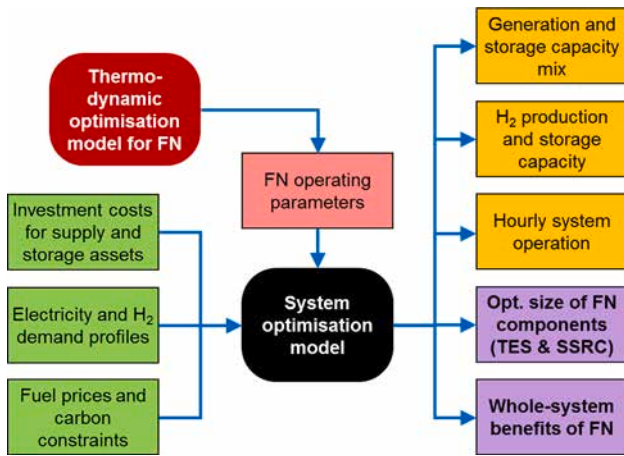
Thermo-dynamic optimisation model for FN

FN operating parameters

Investment costs for supply and storage assets

Electricity and $H_2$ demand profiles

Fuel prices and carbon constraints

System optimisation model

Generation and storage capacity mix

$H_2$ production and storage capacity

Hourly system operation

Opt. size of FN components (TES & SSRC)

Whole-system benefits of FN